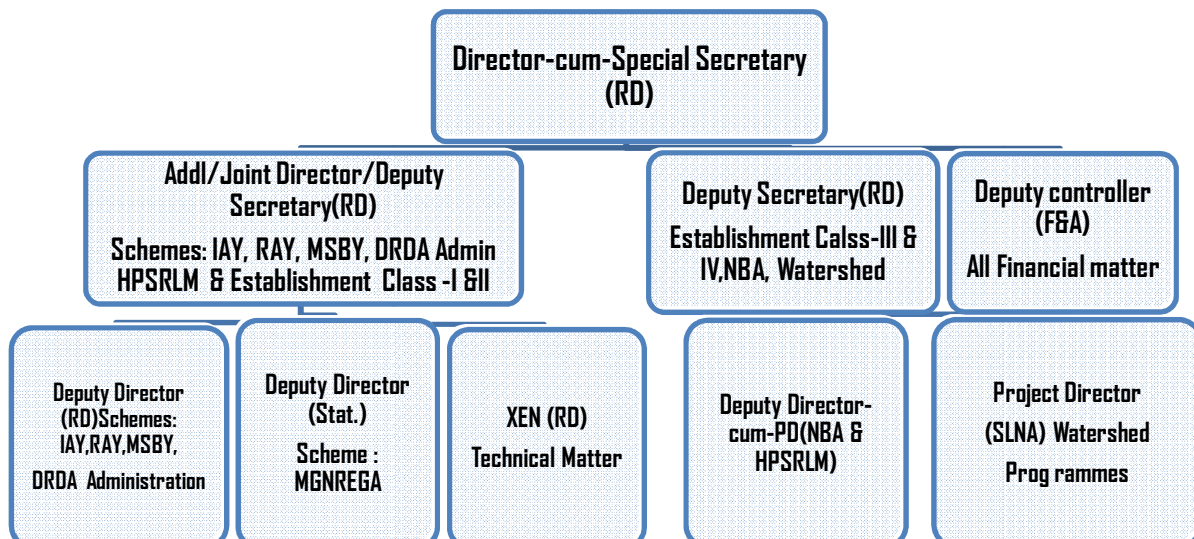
Director-cum-Special Secretary (RD)

Addl/Joint Director/Deputy Secretary(RD)
Schemes: IAY, RAY, MSBY, DRDA Admin HPSRLM & Establishment Class -I &II

Deputy Secretary(RD)
Establishment Calss-III & IV,NBA, Watershed

Deputy controller (F&A)
All Financial matter

Deputy Director (RD)Schemes: IAY,RAY,MSBY, DRDA Administration

Deputy Director (Stat.)
Scheme : MGNREGA

XEN (RD)
Technical Matter

Deputy Director-cum-PD(NBA & HPSRLM)

Project Director
(SLNA) Watershed
Prog rammes